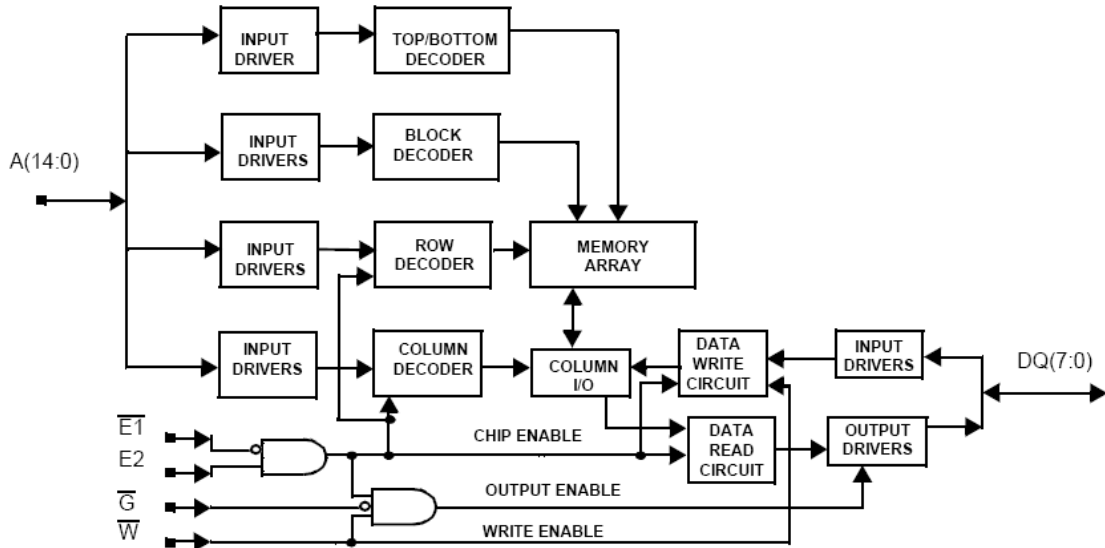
INPUT DRIVER

TOP/BOTTOM DECODER

INPUT DRIVERS

BLOCK DECODER

A(14:0)

INPUT DRIVERS

ROW DECODER

MEMORY ARRAY

INPUT DRIVERS

COLUMN DECODER

COLUMN I/O

DATA WRITE CIRCUIT

INPUT DRIVERS

DQ(7:0)

$\overline{E1}$

E2

CHIP ENABLE

DATA READ CIRCUIT

OUTPUT DRIVERS

$\overline{G}$

OUTPUT ENABLE

$\overline{W}$

WRITE ENABLE